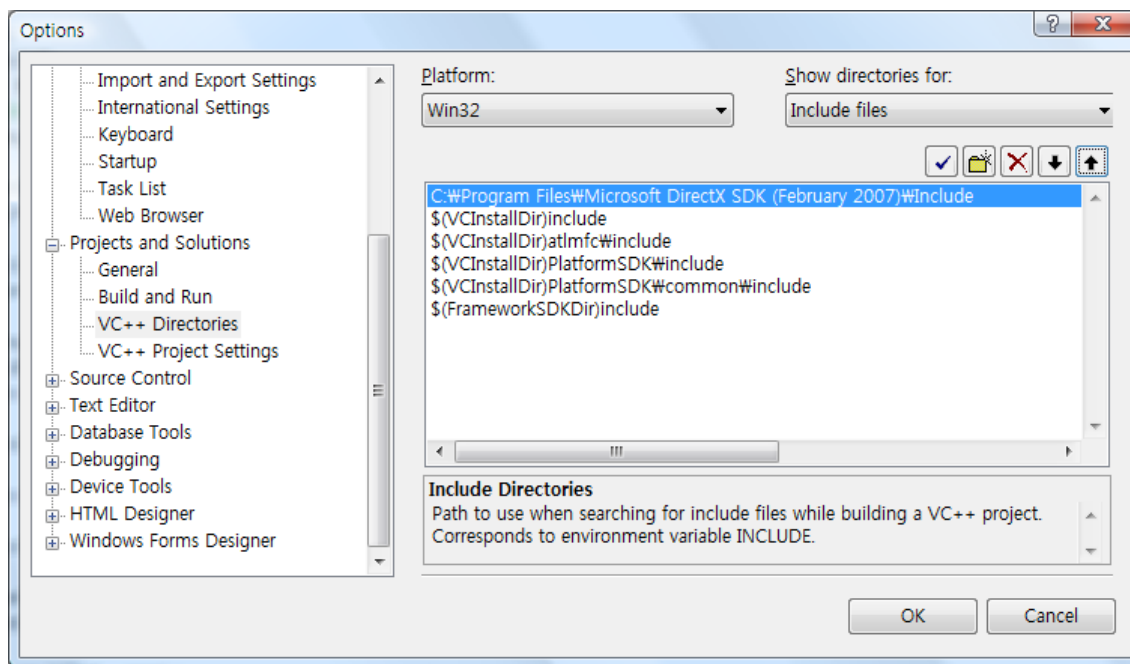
Options

Import and Export Settings
International Settings
Keyboard
Startup
Task List
Web Browser
Projects and Solutions
General
Build and Run
VC++ Directories
VC++ Project Settings
Source Control
Text Editor
Database Tools
Debugging
Device Tools
HTML Designer
Windows Forms Designer

Platform:
Win32

Show directories for:
Include files

C:₩Program Files₩Microsoft DirectX SDK (February 2007)₩Include
$(VCInstallDir)include
$(VCInstallDir)atlmfc₩include
$(VCInstallDir)PlatformSDK₩include
$(VCInstallDir)PlatformSDK₩common₩include
$(FrameworkSDKDir)include

Include Directories
Path to use when searching for include files while building a VC++ project. Corresponds to environment variable INCLUDE.

OK
Cancel